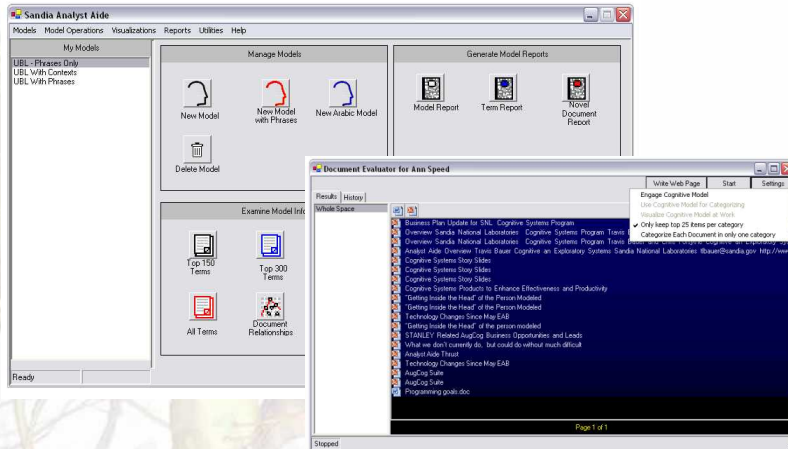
Sandia Analyst Aide

Models Model Operations Visualizations Reports Utilities Help

My Models

UBL - Phrases Only
UBL With Contexts
UBL With Phrases

Manage Models

New Model

New Model with Phrases

New Arabic Model

Delete Model

Generate Model Reports

Model Report

Term Report

Novel Document Report

Examine Model Info

Top 150 Terms

Top 300 Terms

All Terms

Document Relationships

Ready

Document Evaluator for Ann Speed

Results History

Whole Space

Write Web Page Start Settings

Engage Cognitive Model
Use Cognitive Model for Categorizing
Visualize Cognitive Model at Work
Only keep top 25 items per category
Categorize Each Document in only one category

Business Plan Update for SNL Cognitive Systems Program
Overview Sandia National Laboratories Cognitive Systems Program Travis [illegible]
Overview Sandia National Laboratories Cognitive Systems Program Travis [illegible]
Analyst Aide Overview Travis Bauer Cognitive an Exploratory Systems Sandia National Laboratories tlbauer@sandia.gov http://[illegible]
Cognitive Systems Story Slides
Cognitive Systems Story Slides
Cognitive Systems Story Slides
Cognitive Systems Products to Enhance Effectiveness and Productivity
"Getting Inside the Head" of the Person Modeled
"Getting Inside the Head" of the Person Modeled
Technology Changes Since May EAB
"Getting Inside the Head" of the person modeled
STANLEY Related AugCog Business Opportunities and Leads
What we don't currently do, but could do without much difficult
Analyst Aide Thrust
Technology Changes Since May EAB
AugCog Suite
AugCog Suite
Programming goals.doc

Page 1 of 1

Stopped